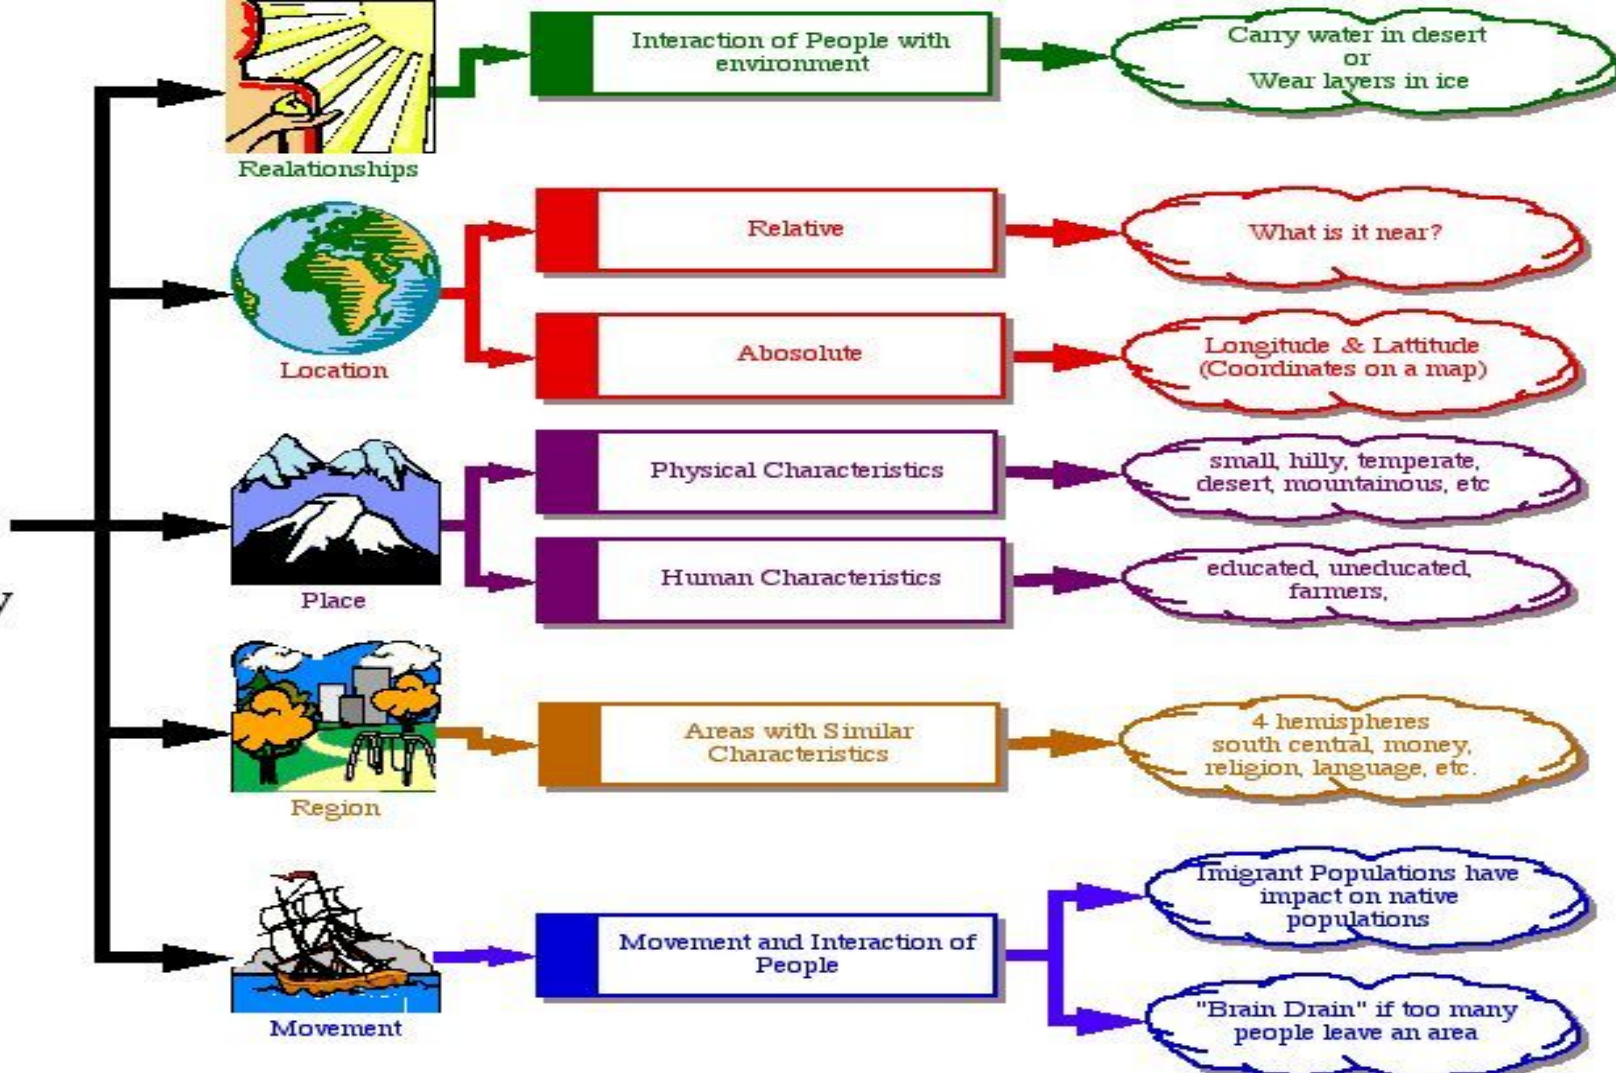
Realationships

Interaction of People with environment

Carry water in desert or Wear layers in ice

Location

Relative

What is it near?

Abosolute

Longitude & Lattitude (Coordinates on a map)

Place

Physical Characteristics

small, hilly, temperate, desert, mountainous, etc

Human Characteristics

educated, uneducated, farmers,

Region

Areas with Similar Characteristics

4 hemispheres south central, money, religion, language, etc.

Movement

Movement and Interaction of People

Imigrant Populations have impact on native populations

"Brain Drain" if too many people leave an area

y